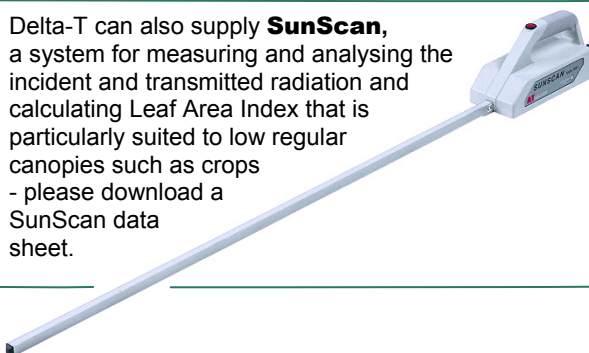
Delta-T can also supply **SunScan**, a system for measuring and analysing the incident and transmitted radiation and calculating Leaf Area Index that is particularly suited to low regular canopies such as crops - please download a SunScan data sheet.

SUNSCAN